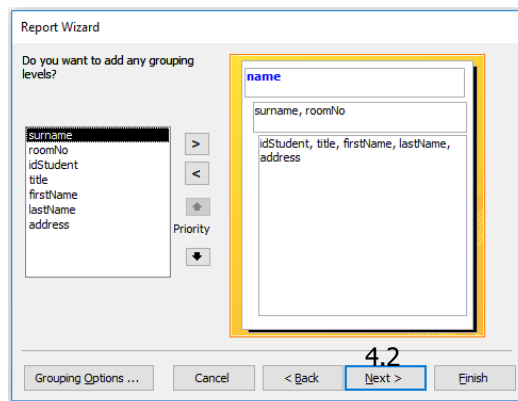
Report Wizard

Do you want to add any grouping levels?

surname
roomNo
idStudent
title
firstName
lastName
address

>
<
Priority

name

surname, roomNo

idStudent, title, firstName, lastName, address

4.2

Grouping Options ...
Cancel
< Back
Next >
Finish